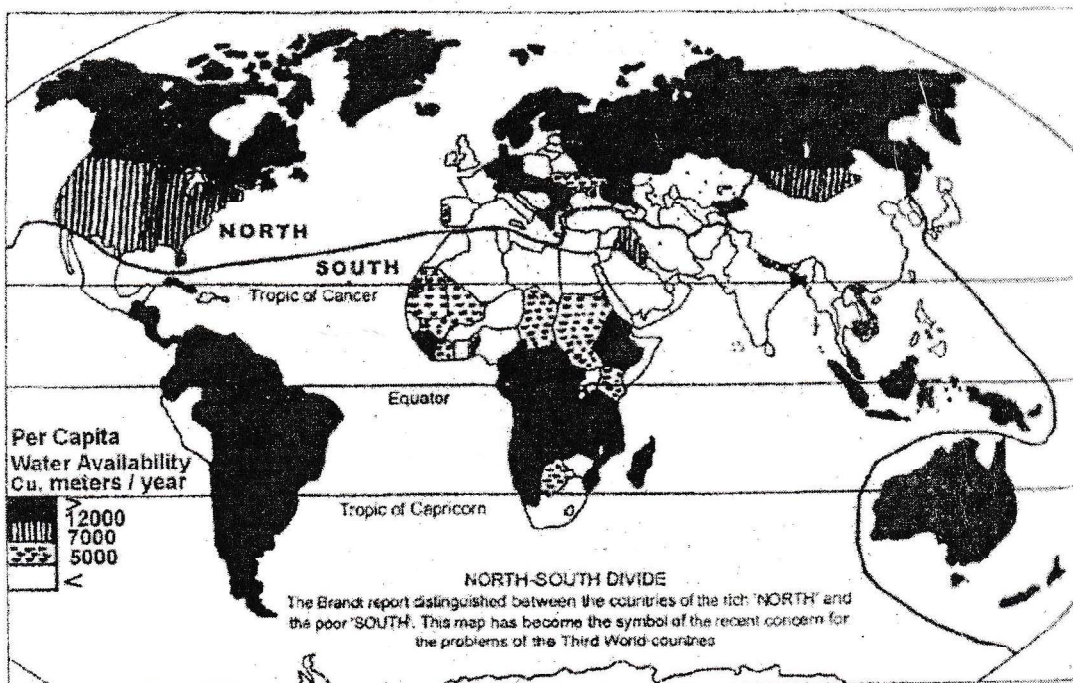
NORTH

SOUTH

Tropic of Cancer

Equator

Tropic of Capricorn

Per Capita
Water Availability
Cu. meters / year

>
12000
7000
5000
<

NORTH-SOUTH DIVIDE

The Brandt report distinguished between the countries of the rich 'NORTH' and the poor 'SOUTH'. This map has become the symbol of the recent concern for the problems of the Third World countries